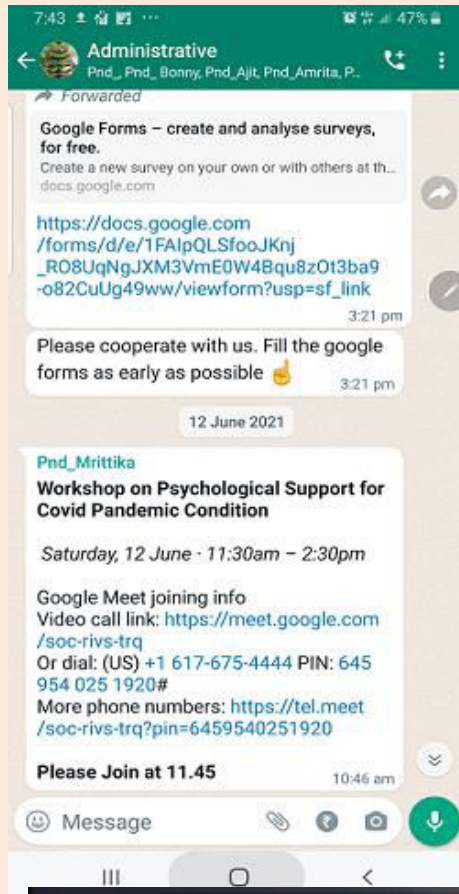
7:43 ··· 47%

Administrative
Pnd_, Pnd_, Bonny, Pnd_Ajit, Pnd_Amrita, P...

Forwarded

Google Forms – create and analyse surveys, for free.
Create a new survey on your own or with others at th...
docs.google.com

https://docs.google.com/forms/d/e/1FAIpQLSfooJKnj_RO8UqNgJXM3VmE0W4Bqu8zOt3ba9-o82CuUg49ww/viewform?usp=sf_link
3:21 pm

Please cooperate with us. Fill the google forms as early as possible ☝
3:21 pm

12 June 2021

Pnd_Mrittika
Workshop on Psychological Support for Covid Pandemic Condition

Saturday, 12 June · 11:30am – 2:30pm

Google Meet joining info
Video call link: https://meet.google.com/soc-rivs-trq
Or dial: (US) +1 617-675-4444 PIN: 645 954 025 1920#
More phone numbers: https://tel.meet/soc-rivs-trq?pin=6459540251920

Please Join at 11.45
10:46 am

Message